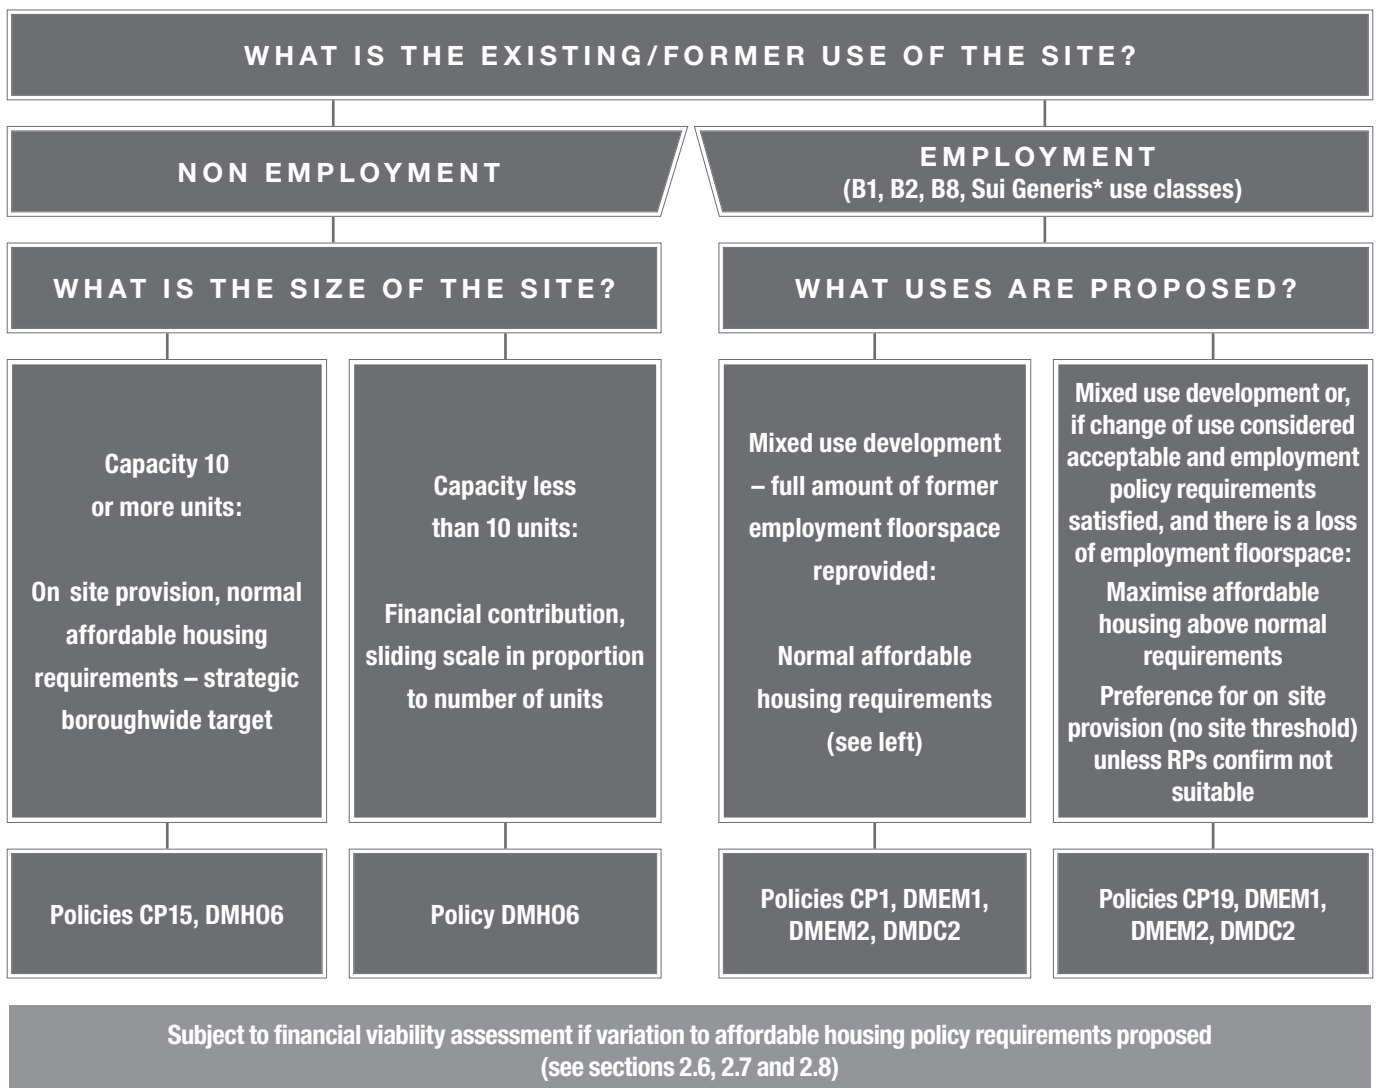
WHAT IS THE EXISTING/FORMER USE OF THE SITE?

NON EMPLOYMENT

EMPLOYMENT
(B1, B2, B8, Sui Generis* use classes)

WHAT IS THE SIZE OF THE SITE?

WHAT USES ARE PROPOSED?

Capacity 10 or more units:

On site provision, normal affordable housing requirements – strategic boroughwide target

Capacity less than 10 units:

Financial contribution, sliding scale in proportion to number of units

Mixed use development – full amount of former employment floorspace reprovided:

Normal affordable housing requirements (see left)

Mixed use development or, if change of use considered acceptable and employment policy requirements satisfied, and there is a loss of employment floorspace:

Maximise affordable housing above normal requirements

Preference for on site provision (no site threshold) unless RPs confirm not suitable

Policies CP15, DMHO6

Policy DMHO6

Policies CP1, DMEM1, DMEM2, DMDC2

Policies CP19, DMEM1, DMEM2, DMDC2

Subject to financial viability assessment if variation to affordable housing policy requirements proposed
(see sections 2.6, 2.7 and 2.8)